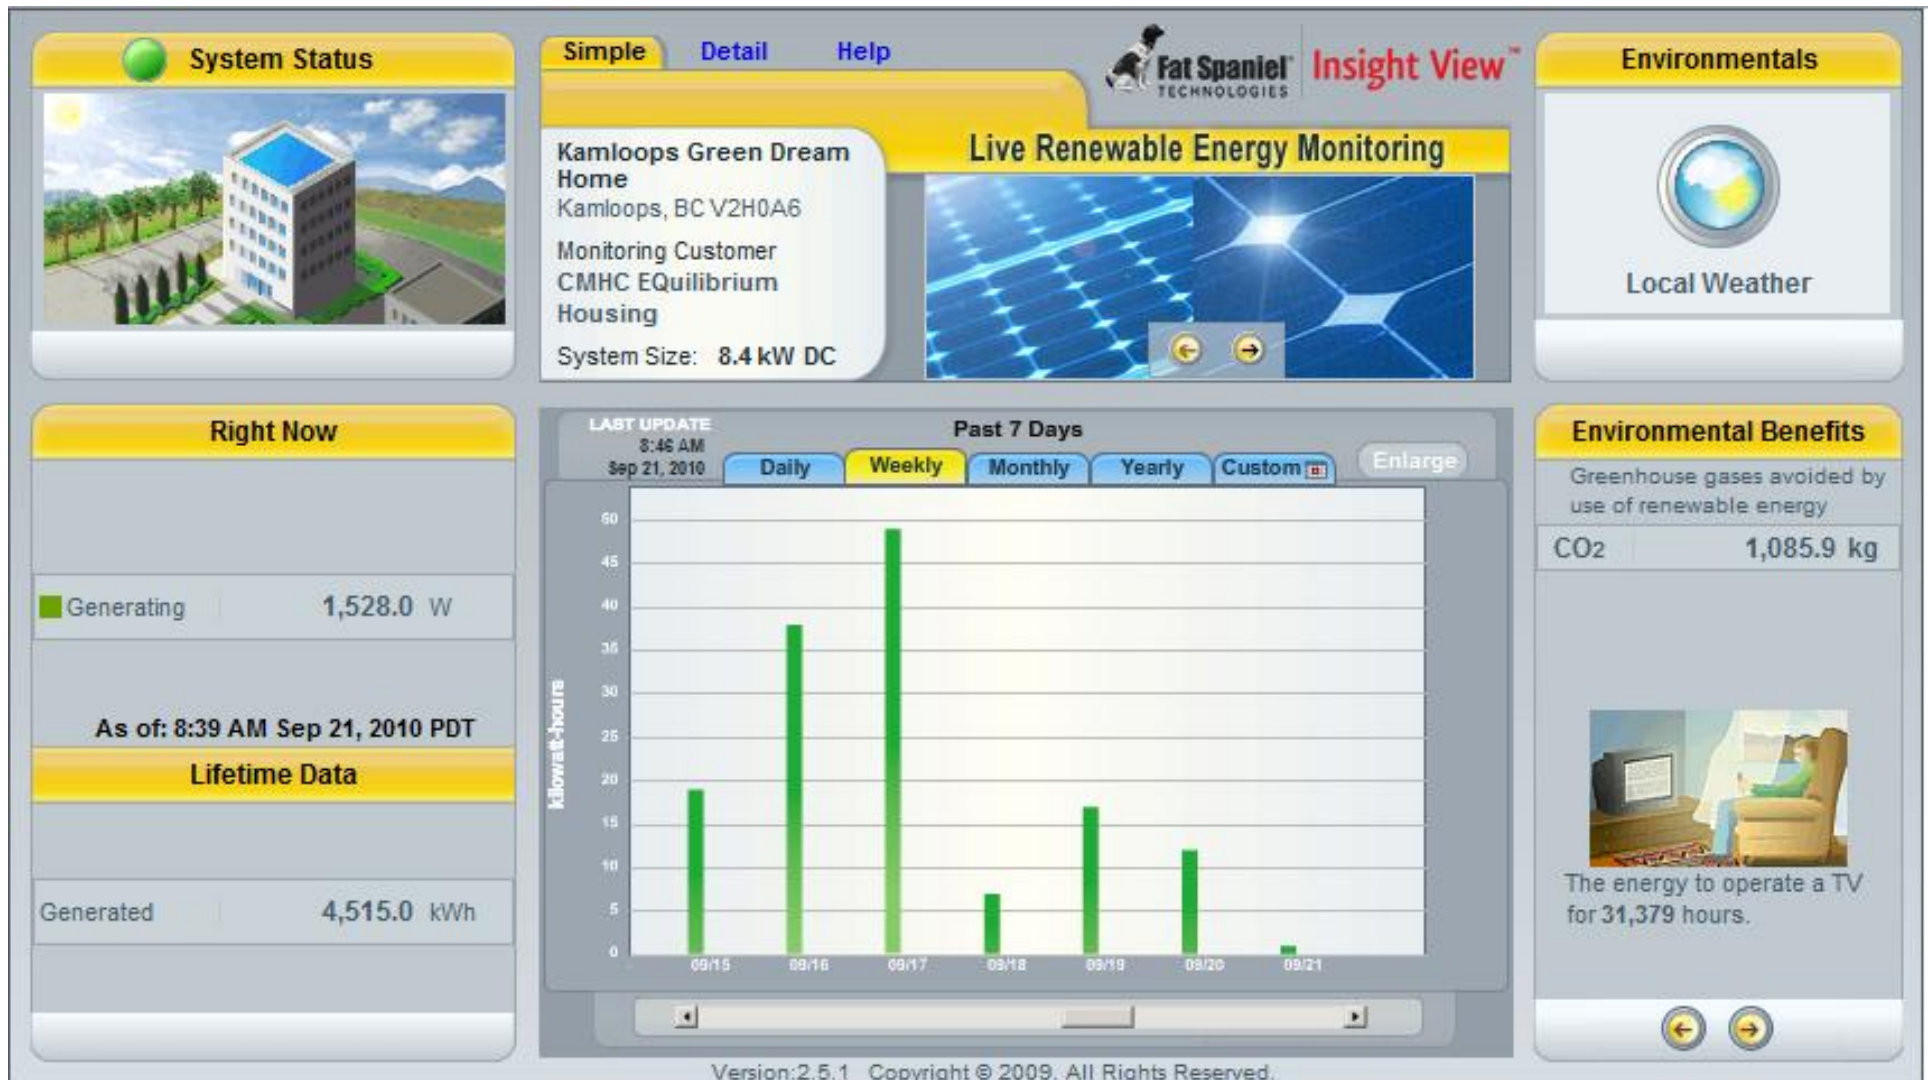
System Status

Simple Detail Help

Fat Spaniel TECHNOLOGIES Insight View™

Environmentals

Kamloops Green Dream Home
Kamloops, BC V2H0A6
Monitoring Customer
CMHC EQuilibrium Housing
System Size: 8.4 kW DC

Live Renewable Energy Monitoring

Local Weather

Right Now

Generating 1,528.0 W

As of: 8:39 AM Sep 21, 2010 PDT

Lifetime Data

Generated 4,515.0 kWh

LAST UPDATE
8:46 AM
Sep 21, 2010

Past 7 Days

Daily Weekly Monthly Yearly Custom

Enlarge

kilowatt-hours

50
45
40
35
30
25
20
15
10
5
0

09/15 09/16 09/17 09/18 09/19 09/20 09/21

Environmental Benefits

Greenhouse gases avoided by use of renewable energy

| $CO_2$ | 1,085.9 kg |
|---|---|

The energy to operate a TV for 31,379 hours.

Version:2.5.1 Copyright © 2009. All Rights Reserved.